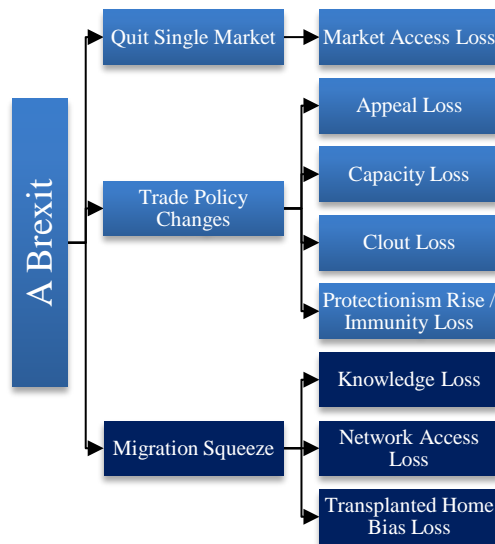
A Brexit

Quit Single Market

Market Access Loss

Trade Policy Changes

Appeal Loss

Capacity Loss

Clout Loss

Protectionism Rise / Immunity Loss

Migration Squeeze

Knowledge Loss

Network Access Loss

Transplanted Home Bias Loss